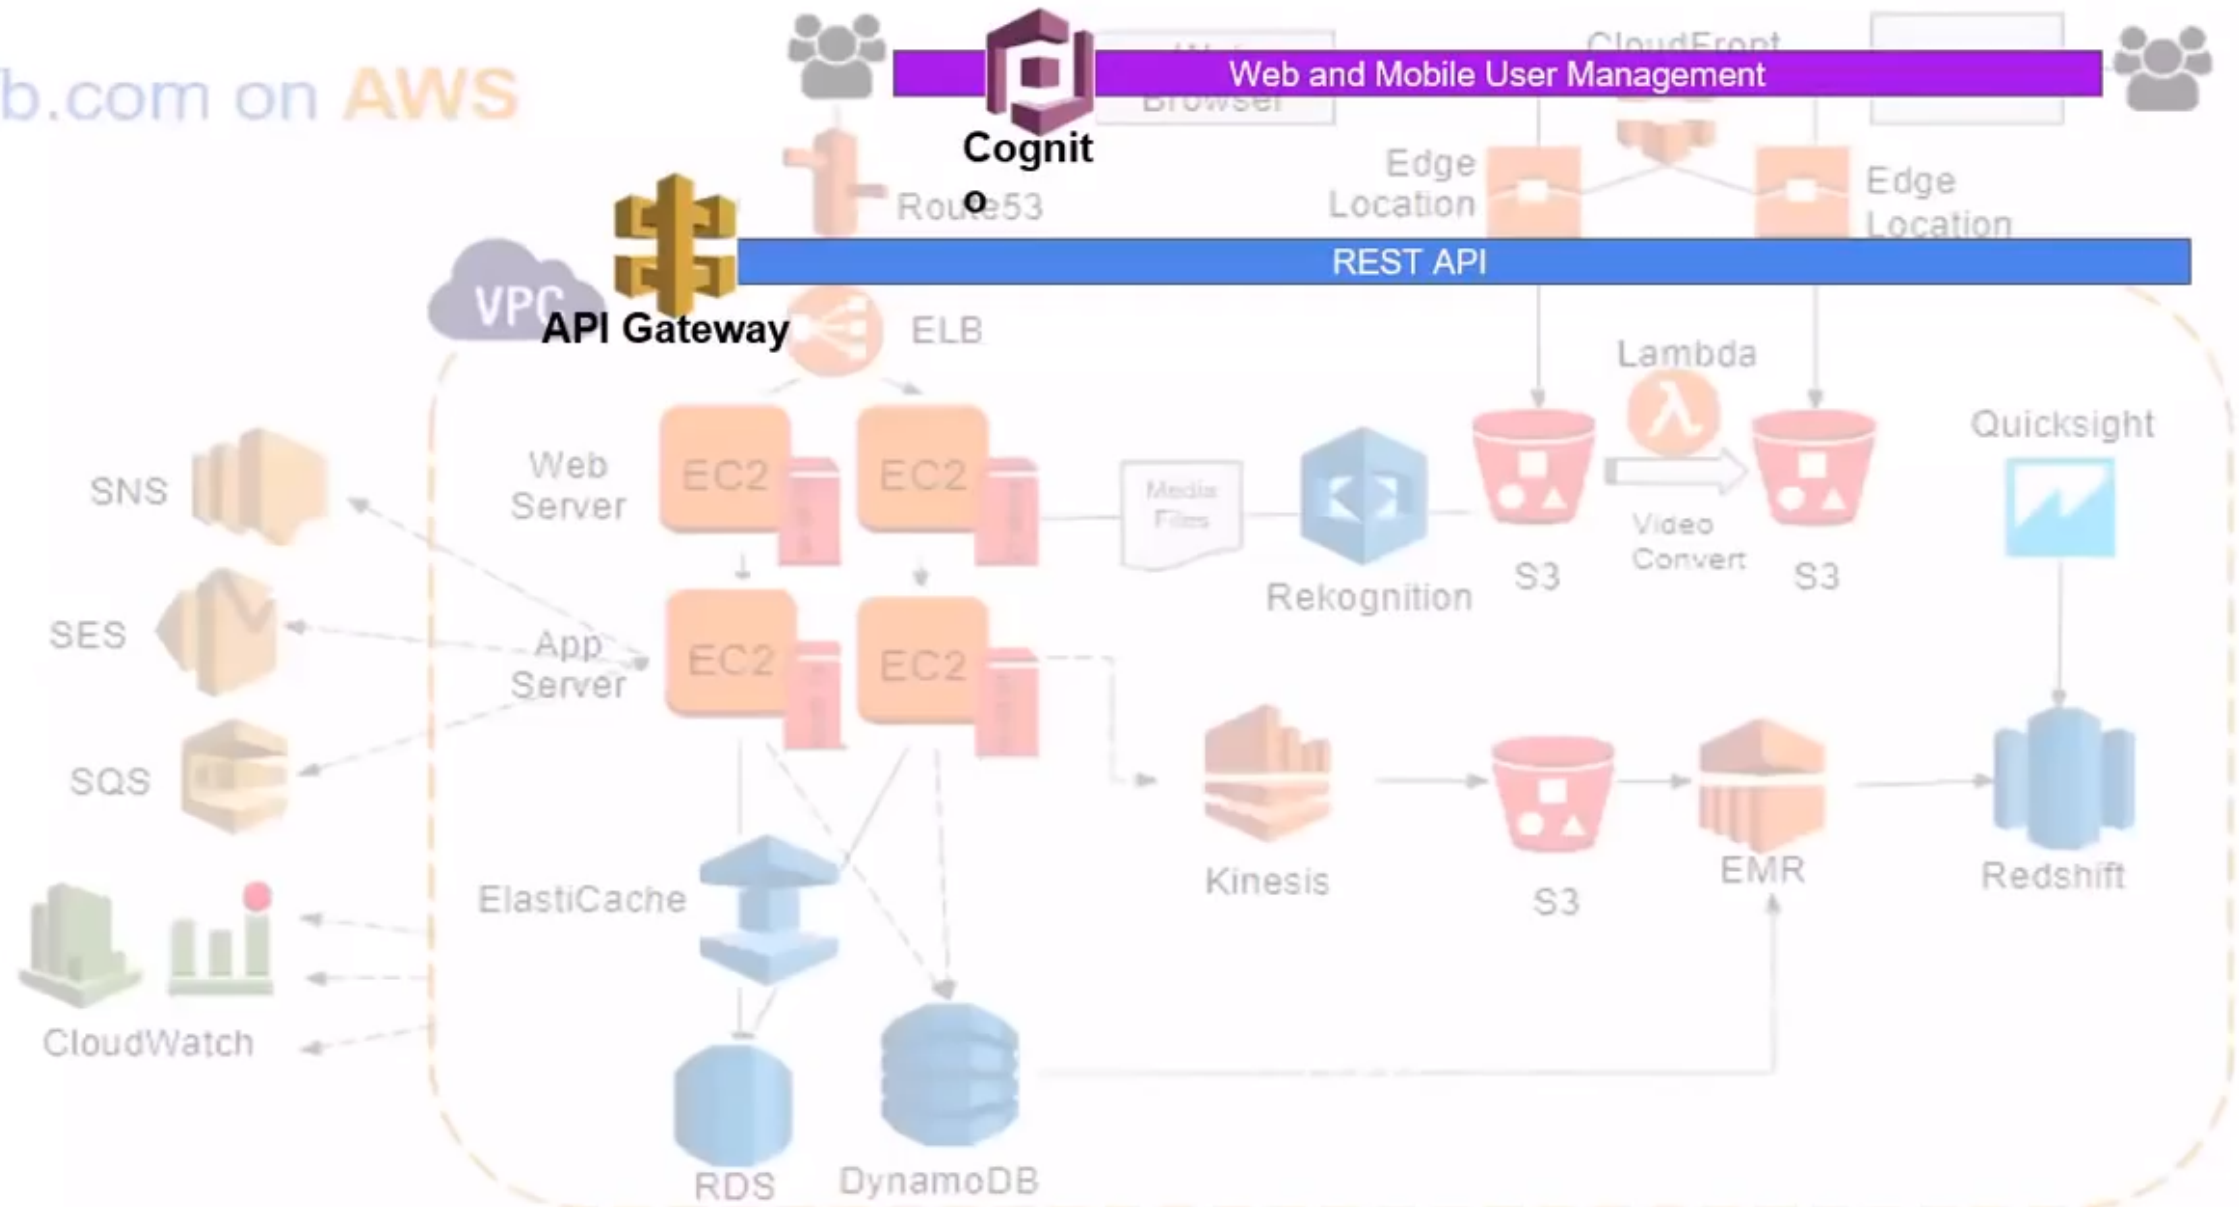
b.com on AWS

Web and Mobile User Management

Cognit
o

CloudFront

Browser

Route53

Edge Location

Edge Location

API Gateway

REST API

VPC

ELB

Lambda

Quicksight

SNS

Web Server

EC2

EC2

Media Files

Rekognition

S3

Video Convert

S3

SES

App Server

EC2

EC2

SQS

Kinesis

S3

EMR

Redshift

ElastiCache

CloudWatch

RDS

DynamoDB